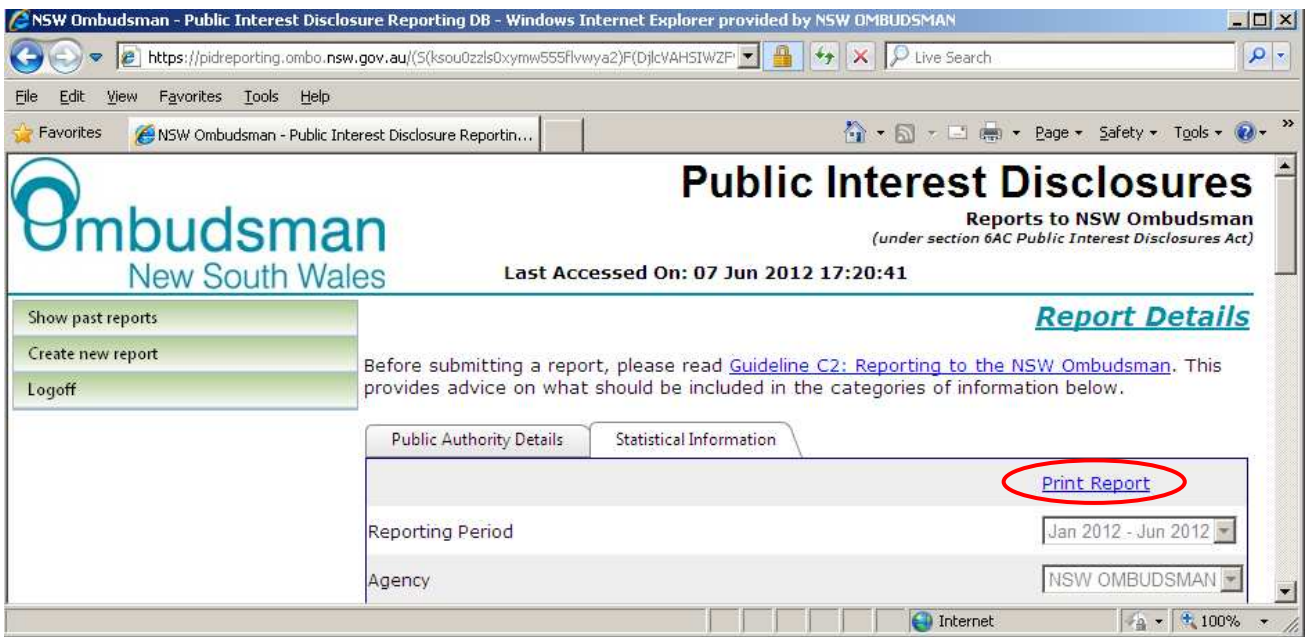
NSW Ombudsman - Public Interest Disclosure Reporting DB - Windows Internet Explorer provided by NSW OMBUDSMAN

https://pidreporting.ombo.nsw.gov.au/(S(ksou0zzls0xymw555flvwya2)F(DjlcVAHSIWZF

Live Search

File Edit View Favorites Tools Help

Favorites NSW Ombudsman - Public Interest Disclosure Reportin...

Page Safety Tools

Ombudsman
New South Wales

Public Interest Disclosures
Reports to NSW Ombudsman
(under section 6AC Public Interest Disclosures Act)

Last Accessed On: 07 Jun 2012 17:20:41

Show past reports
Create new report
Logoff

Report Details

Before submitting a report, please read Guideline C2: Reporting to the NSW Ombudsman. This provides advice on what should be included in the categories of information below.

Public Authority Details | Statistical Information

Print Report

Reporting Period Jan 2012 - Jun 2012

Agency NSW OMBUDSMAN

Internet 100%